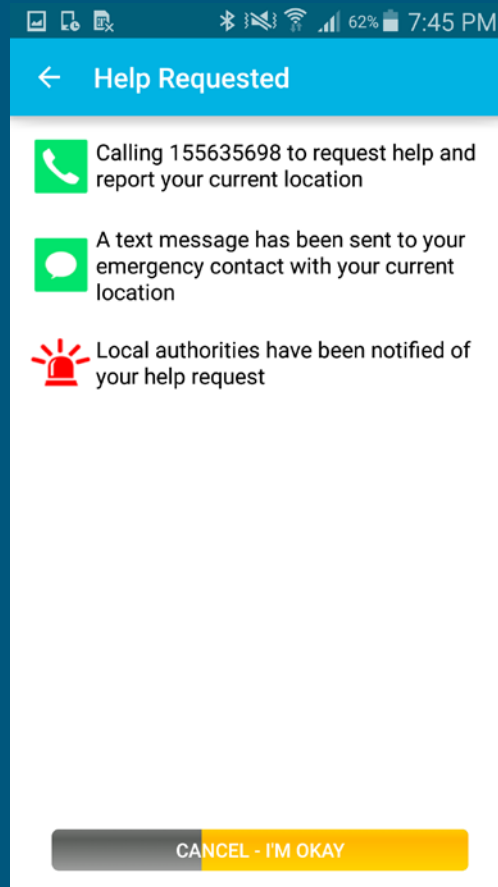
62% 7:45 PM

Help Requested

Calling 155635698 to request help and report your current location

A text message has been sent to your emergency contact with your current location

Local authorities have been notified of your help request

CANCEL - I'M OKAY